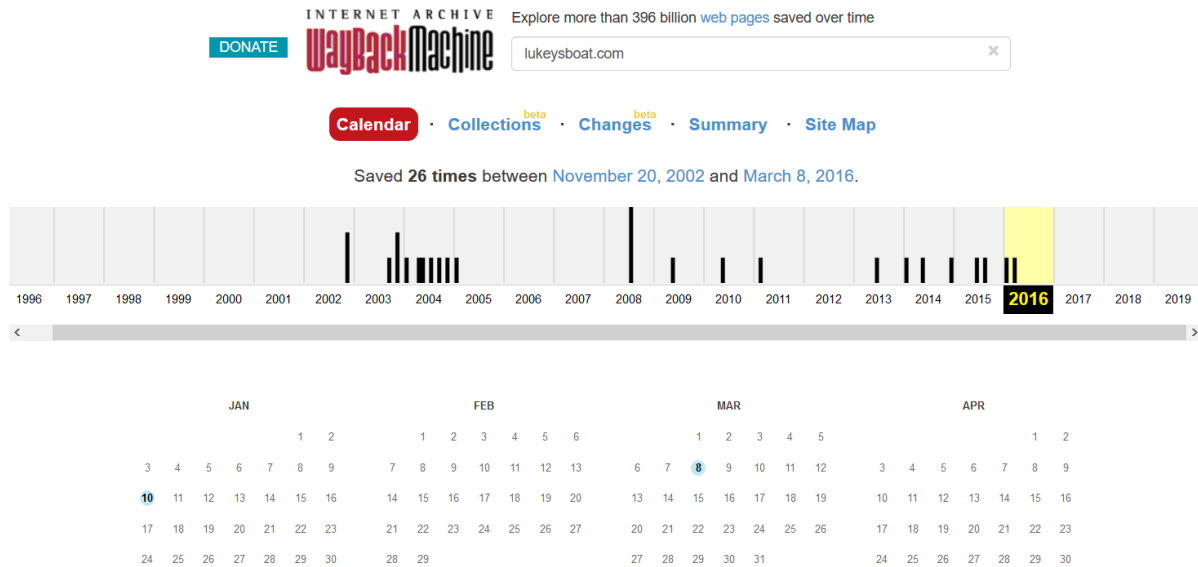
INTERNET ARCHIVE
WaybackMachine

DONATE

Explore more than 396 billion web pages saved over time

lukeysboat.com

Calendar · Collections beta · Changes beta · Summary · Site Map

Saved 26 times between November 20, 2002 and March 8, 2016.

1996 1997 1998 1999 2000 2001 2002 2003 2004 2005 2006 2007 2008 2009 2010 2011 2012 2013 2014 2015 2016 2017 2018 2019

JAN
1 2
3 4 5 6 7 8 9
10 11 12 13 14 15 16
17 18 19 20 21 22 23
24 25 26 27 28 29 30

FEB
1 2 3 4 5 6
7 8 9 10 11 12 13
14 15 16 17 18 19 20
21 22 23 24 25 26 27
28 29

MAR
1 2 3 4 5
6 7 8 9 10 11 12
13 14 15 16 17 18 19
20 21 22 23 24 25 26
27 28 29 30 31

APR
1 2
3 4 5 6 7 8 9
10 11 12 13 14 15 16
17 18 19 20 21 22 23
24 25 26 27 28 29 30